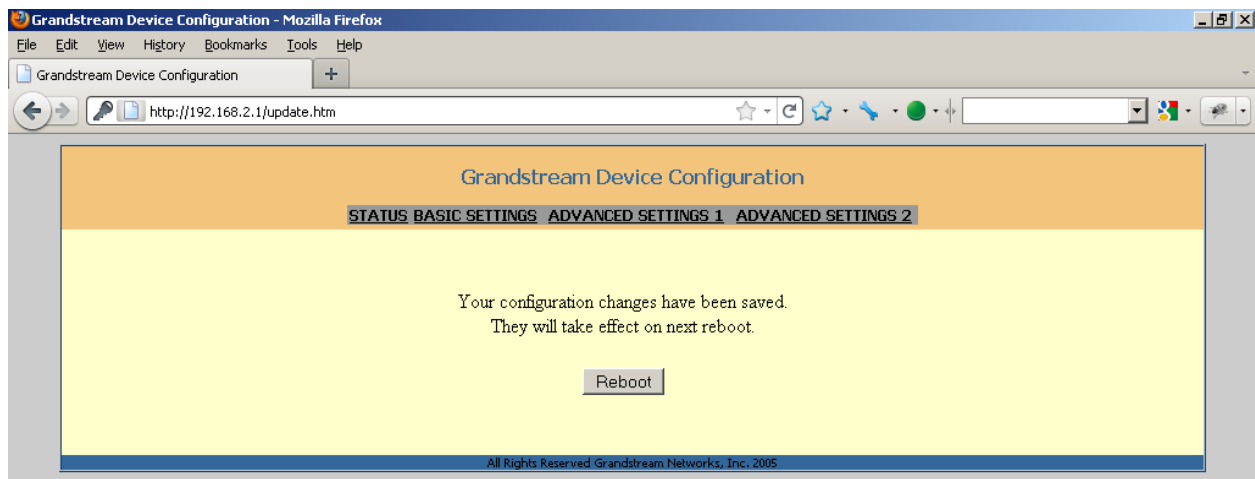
Grandstream Device Configuration - Mozilla Firefox

File Edit View History Bookmarks Tools Help

Grandstream Device Configuration

http://192.168.2.1/update.htm

Grandstream Device Configuration

STATUS BASIC SETTINGS ADVANCED SETTINGS 1 ADVANCED SETTINGS 2

Your configuration changes have been saved.
They will take effect on next reboot.

Reboot

All Rights Reserved Grandstream Networks, Inc. 2005